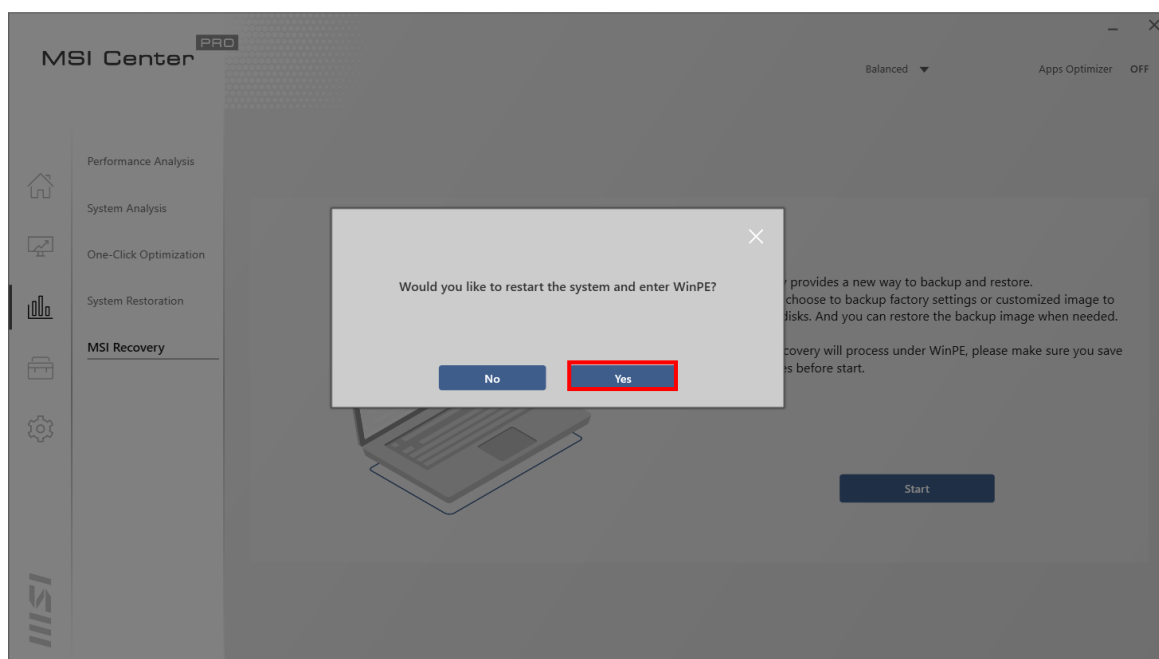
MSI Center PRO

Balanced

Apps Optimizer OFF

Performance Analysis

System Analysis

One-Click Optimization

System Restoration

MSI Recovery

Would you like to restart the system and enter WinPE?

No

Yes

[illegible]y provides a new way to backup and restore. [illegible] choose to backup factory settings or customized image to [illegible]disks. And you can restore the backup image when needed.

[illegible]covery will process under WinPE, please make sure you save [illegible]es before start.

Start

MSI